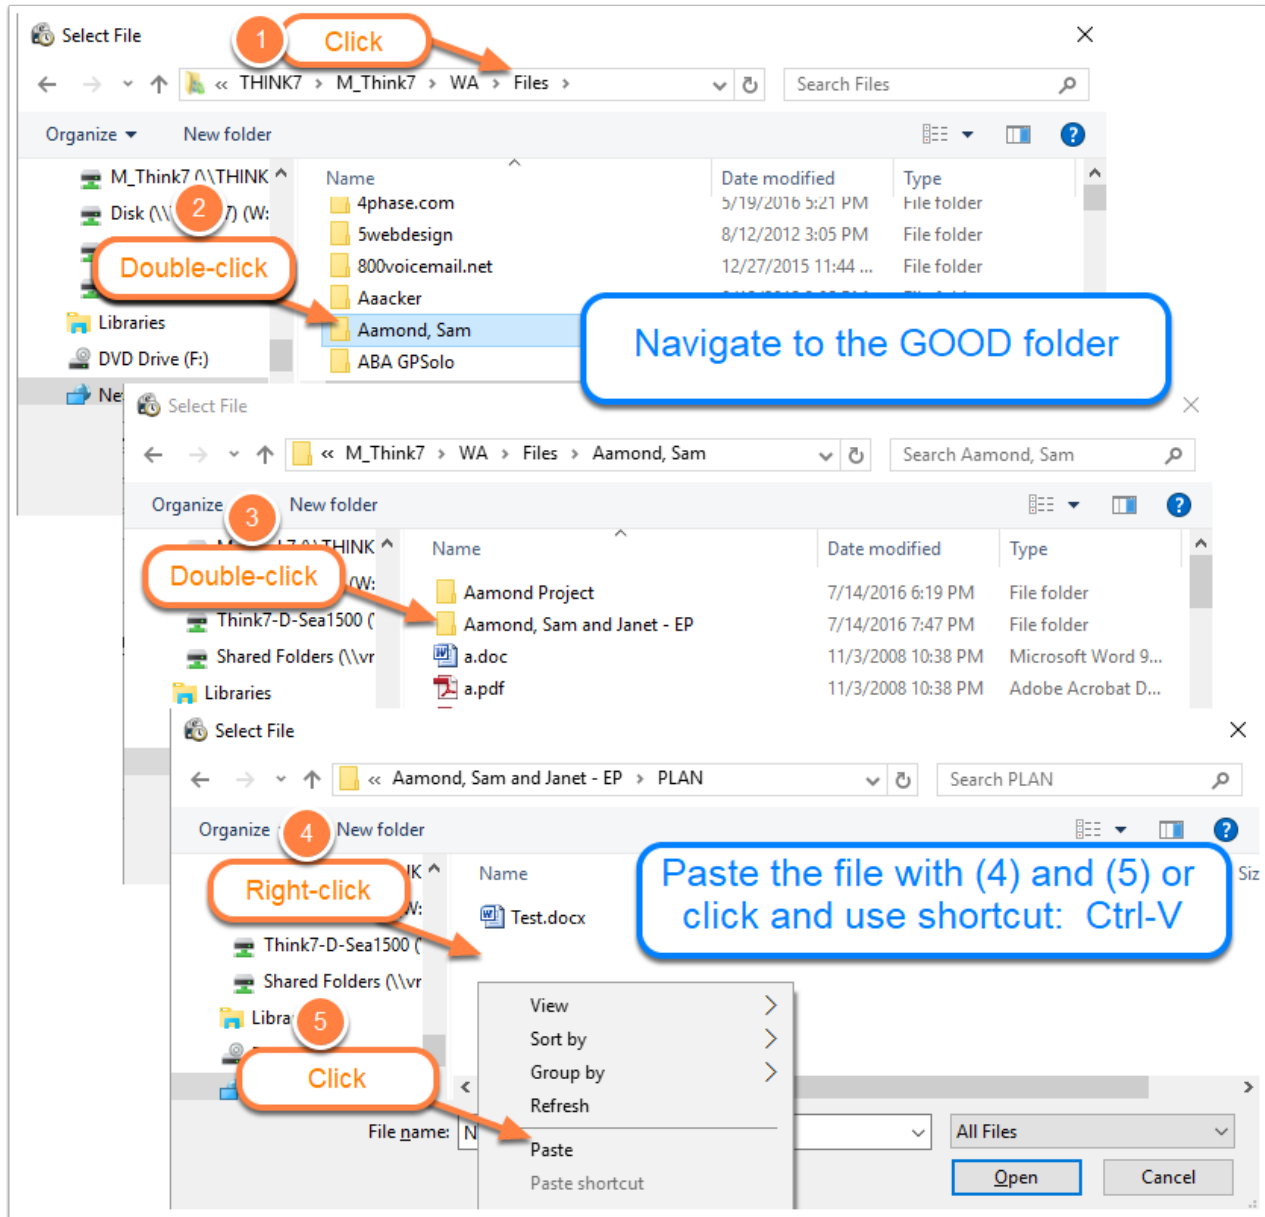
Select File

1 Click

« THINK7 › M_Think7 › WA › Files ›

Search Files

Organize ▾ New folder

M_Think7 (\\THINK

Disk (\\ 2 7) (W:

Double-click

Libraries

DVD Drive (F:)

Ne

| Name | Date modified | Type |
|---|---|---|
| 4phase.com | 5/19/2016 5:21 PM | File folder |
| 5webdesign | 8/12/2012 3:05 PM | File folder |
| 800voicemail.net | 12/27/2015 11:44 ... | File folder |
| Aaacker | | |
| Aamond, Sam | | |
| ABA GPSolo | | |

Navigate to the GOOD folder

Select File

« M_Think7 › WA › Files › Aamond, Sam

Search Aamond, Sam

Organize 3 New folder

THINK

Double-click

(W:

Think7-D-Sea1500 (

Shared Folders (\\vr

Libraries

| Name | Date modified | Type |
|---|---|---|
| Aamond Project | 7/14/2016 6:19 PM | File folder |
| Aamond, Sam and Janet - EP | 7/14/2016 7:47 PM | File folder |
| a.doc | 11/3/2008 10:38 PM | Microsoft Word 9... |
| a.pdf | 11/3/2008 10:38 PM | Adobe Acrobat D... |

Select File

« Aamond, Sam and Janet - EP › PLAN

Search PLAN

Organize 4 New folder

Right-click

K

W:

Think7-D-Sea1500 (

Shared Folders (\\vr

Libra 5

Click

Name

Test.docx

Siz

Paste the file with (4) and (5) or click and use shortcut: Ctrl-V

View
Sort by
Group by
Refresh
Paste
Paste shortcut

File name: N

All Files

Open

Cancel